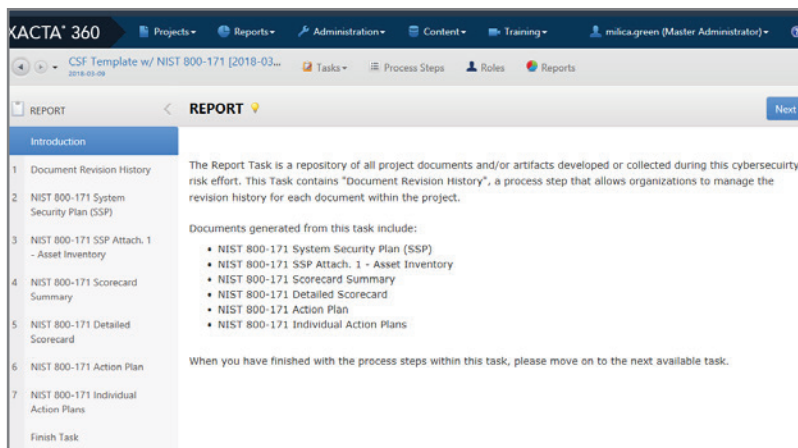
XACTA® 360 Projects▾ Reports▾ Administration▾ Content▾ Training▾ milica.green (Master Administrator)▾

CSF Template w/ NIST 800-171 [2018-03... 2018-03-09 Tasks▾ Process Steps Roles Reports

REPORT

Introduction

1 Document Revision History

2 NIST 800-171 System Security Plan (SSP)

3 NIST 800-171 SSP Attach. 1 - Asset Inventory

4 NIST 800-171 Scorecard Summary

5 NIST 800-171 Detailed Scorecard

6 NIST 800-171 Action Plan

7 NIST 800-171 Individual Action Plans

Finish Task

REPORT

Next

The Report Task is a repository of all project documents and/or artifacts developed or collected during this cybersecurity risk effort. This Task contains "Document Revision History", a process step that allows organizations to manage the revision history for each document within the project.

Documents generated from this task include:

• NIST 800-171 System Security Plan (SSP)
• NIST 800-171 SSP Attach. 1 - Asset Inventory
• NIST 800-171 Scorecard Summary
• NIST 800-171 Detailed Scorecard
• NIST 800-171 Action Plan
• NIST 800-171 Individual Action Plans

When you have finished with the process steps within this task, please move on to the next available task.